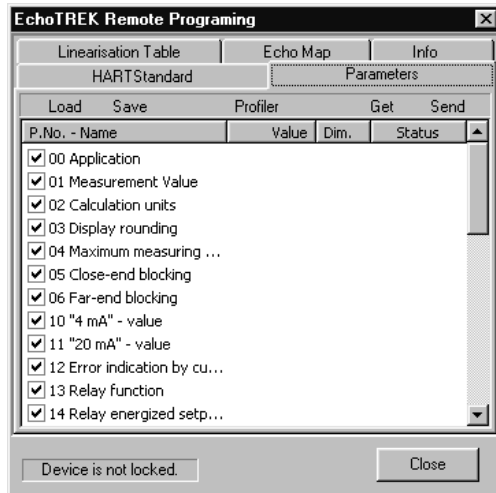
EchoTREK Remote Programing

Linearisation Table | Echo Map | Info
HARTStandard | Parameters

Load Save Profiler Get Send

| P.No. - Name | Value | Dim. | Status |
|---|---|---|---|
| 00 Application | | | |
| 01 Measurement Value | | | |
| 02 Calculation units | | | |
| 03 Display rounding | | | |
| 04 Maximum measuring ... | | | |
| 05 Close-end blocking | | | |
| 06 Far-end blocking | | | |
| 10 "4 mA" - value | | | |
| 11 "20 mA" - value | | | |
| 12 Error indication by cu... | | | |
| 13 Relay function | | | |
| 14 Relay energized setp... | | | |

Device is not locked.

Close